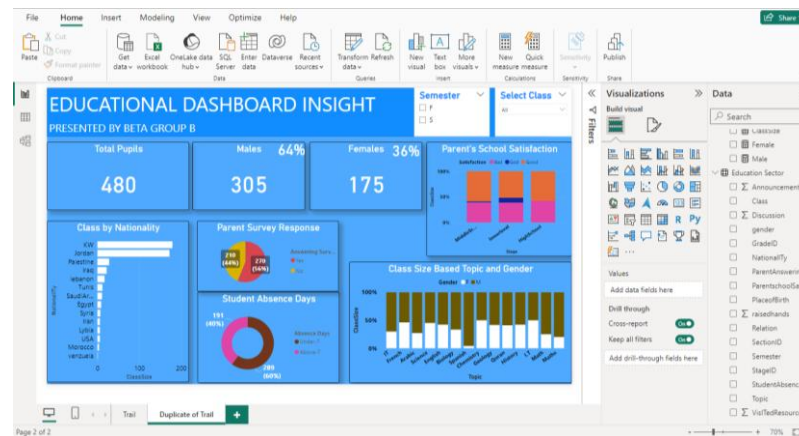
File Home Insert Modeling View Optimize Help

Share

Paste
Cut
Copy
Format painter
Clipboard

Get data
Excel workbook
OneLake data hub
SQL Server
Enter data
Dataverse
Recent sources
Data

Transform data
Refresh
Queries

New visual
Text box
More visuals
Insert

New measure
Quick measure
Calculations

Sensitivity
Sensitivity

Publish
Share

EDUCATIONAL DASHBOARD INSIGHT
PRESENTED BY BETA GROUP B

Semester
F
S

Select Class
All

Total Pupils
480

Males 64%
305

Females 36%
175

Parent's School Satisfaction
Satisfaction Bad Good

Class by Nationality
KW
Jordan
Palestine
Iraq
lebanon
Tunis
SaudiAr...
Egypt
Syria
Iran
Lybia
USA
Morocco
venzuela
0 100 200
ClassSize

Parent Survey Response
210 (44%)
270 (56%)
Answering Surv...
No
Yes

Student Absence Days
191 (40%)
289 (60%)
Absence Days
Under-7
Above-7

Class Size Based Topic and Gender
Gender F M
100%
50%
0%
ClassSize
IT French Arabic Science English Biology Spanish Chemistry Geology Quran History Math Mathe
Topic

Filters

Visualizations
Build visual

Values
Add data fields here
Drill through
Cross-report
Off
Keep all filters
On
Add drill-through fields here

Data
Search
ClassSize
Female
Male
Education Sector
Announcement
Class
Discussion
gender
GradeID
NationalITy
ParentAnswerin
ParentschoolSa
PlaceofBirth
raisedhands
Relation
SectionID
Semester
StageID
StudentAbsenc
Topic
VisITedResourc

Trail
Duplicate of Trail

Page 2 of 2
70%